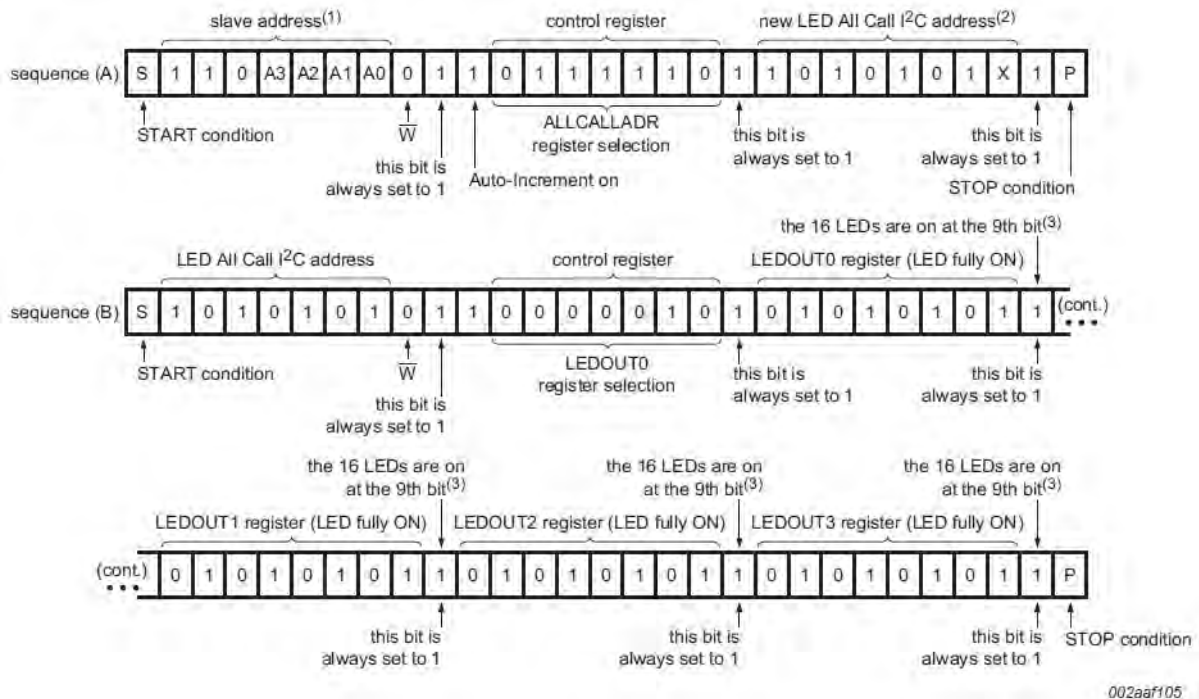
slave address$^{(1)}$

control register

new LED All Call I$^2$C address$^{(2)}$

sequence (A)

| S | 1 | 1 | 0 | A3 | A2 | A1 | A0 | 0 | 1 | 1 | 0 | 1 | 1 | 1 | 1 | 1 | 0 | 1 | 1 | 0 | 1 | 0 | 1 | 0 | 1 | X | 1 | P |
|---|---|---|---|---|---|---|---|---|---|---|---|---|---|---|---|---|---|---|---|---|---|---|---|---|---|---|---|---|

START condition

$\overline{W}$

this bit is always set to 1

Auto-Increment on

ALLCALLADR register selection

this bit is always set to 1

this bit is always set to 1

STOP condition

the 16 LEDs are on at the 9th bit$^{(3)}$

LED All Call I$^2$C address

control register

LEDOUT0 register (LED fully ON)

sequence (B)

| S | 1 | 0 | 1 | 0 | 1 | 0 | 1 | 0 | 1 | 1 | 0 | 0 | 0 | 0 | 0 | 1 | 0 | 1 | 0 | 1 | 0 | 1 | 0 | 1 | 0 | 1 | 1 |
|---|---|---|---|---|---|---|---|---|---|---|---|---|---|---|---|---|---|---|---|---|---|---|---|---|---|---|---|

(cont.)

START condition

$\overline{W}$

this bit is always set to 1

LEDOUT0 register selection

this bit is always set to 1

this bit is always set to 1

the 16 LEDs are on at the 9th bit$^{(3)}$

the 16 LEDs are on at the 9th bit$^{(3)}$

the 16 LEDs are on at the 9th bit$^{(3)}$

LEDOUT1 register (LED fully ON)

LEDOUT2 register (LED fully ON)

LEDOUT3 register (LED fully ON)

(cont.)

| 0 | 1 | 0 | 1 | 0 | 1 | 0 | 1 | 1 | 0 | 1 | 0 | 1 | 0 | 1 | 0 | 1 | 1 | 0 | 1 | 0 | 1 | 0 | 1 | 0 | 1 | 1 | P |
|---|---|---|---|---|---|---|---|---|---|---|---|---|---|---|---|---|---|---|---|---|---|---|---|---|---|---|---|

this bit is always set to 1

this bit is always set to 1

this bit is always set to 1

STOP condition

002aaf105